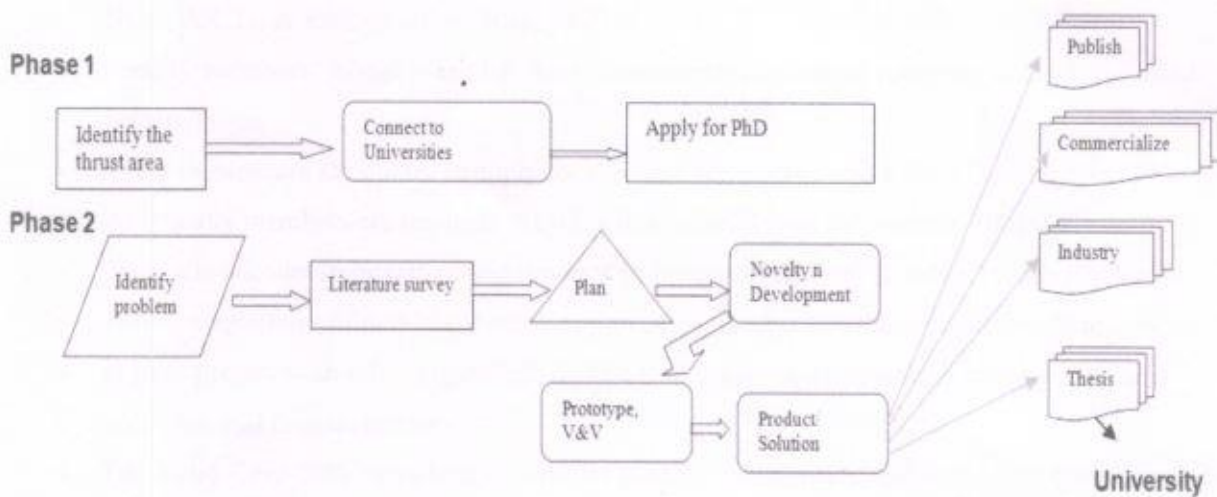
Phase 1

Identify the thrust area

Connect to Universities

Apply for PhD

Publish

Commercialize

Phase 2

Identify problem

Literature survey

Plan

Novelty n Development

Industry

Prototype, V&V

Product Solution

Thesis

University